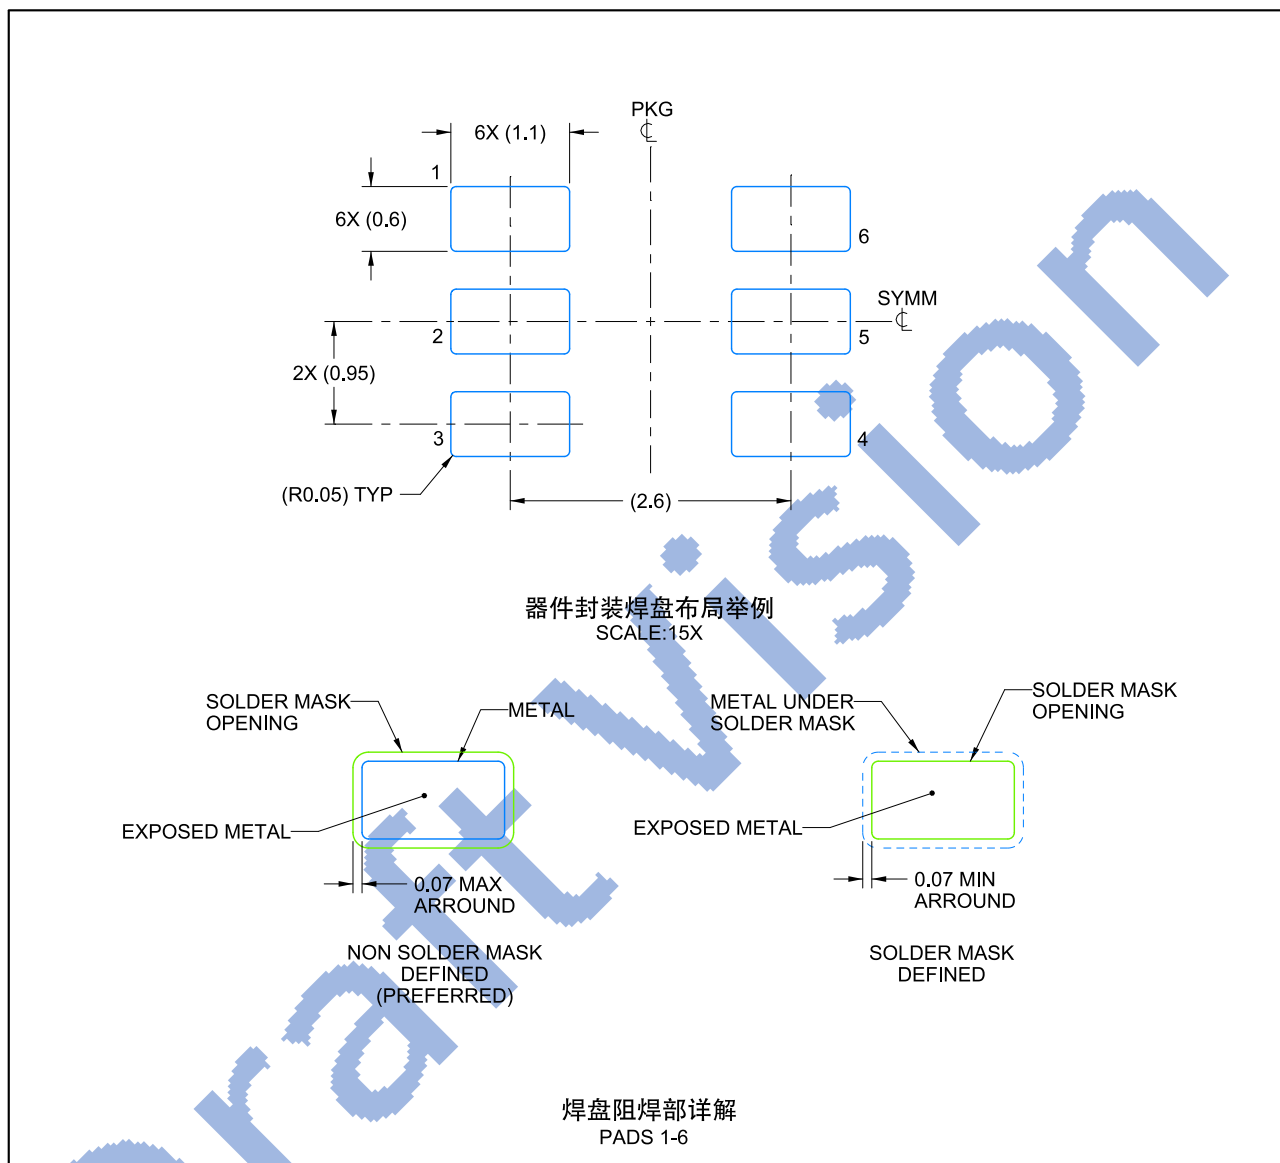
PKG
℄
6X (1.1)
1
6X (0.6)
6
SYMM
℄
2
5
2X (0.95)
3
4
(R0.05) TYP
(2.6)

器件封装焊盘布局举例
SCALE:15X

SOLDER MASK OPENING
METAL
METAL UNDER SOLDER MASK
SOLDER MASK OPENING
EXPOSED METAL
EXPOSED METAL
0.07 MAX ARROUND
0.07 MIN ARROUND
NON SOLDER MASK DEFINED (PREFERRED)
SOLDER MASK DEFINED

焊盘阻焊部详解
PADS 1-6

DraftVision